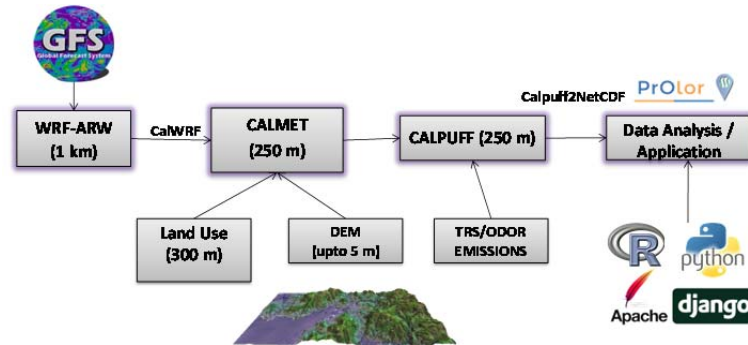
GFS
Global Forecast System

WRF-ARW
(1 km)

CalWRF

CALMET
(250 m)

CALPUFF (250 m)

Calpuff2NetCDF

ProOlor

Data Analysis / Application

Land Use
(300 m)

DEM
[upto 5 m]

TRS/ODOR
EMISSIONS

R

python

Apache

django